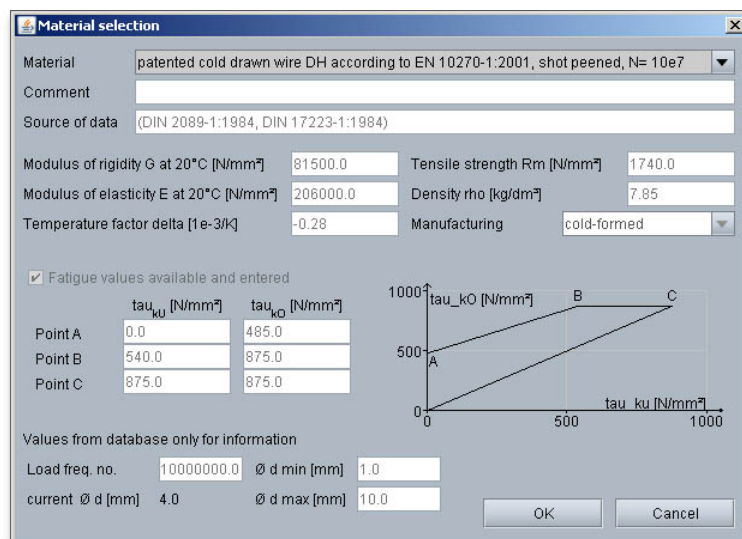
Material selection

Material | patented cold drawn wire DH according to EN 10270-1:2001, shot peened, N= 10e7
Comment
Source of data | (DIN 2089-1:1984, DIN 17223-1:1984)

Modulus of rigidity G at 20°C [N/mm²] 81500.0
Tensile strength Rm [N/mm²] 1740.0
Modulus of elasticity E at 20°C [N/mm²] 206000.0
Density rho [kg/dm³] 7.85
Temperature factor delta [1e-3/K] -0.28
Manufacturing cold-formed

Fatigue values available and entered

| | $tau_{kU}$ [N/mm²] | $tau_{kO}$ [N/mm²] |
|---|---|---|
| Point A | 0.0 | 485.0 |
| Point B | 540.0 | 875.0 |
| Point C | 875.0 | 875.0 |

1000 tau_kO [N/mm²] B C
500 A
0 0 500 1000 tau_ku [N/mm²]

Values from database only for information
Load freq. no. 10000000.0 Ø d min [mm] 1.0
current Ø d [mm] 4.0 Ø d max [mm] 10.0

OK Cancel